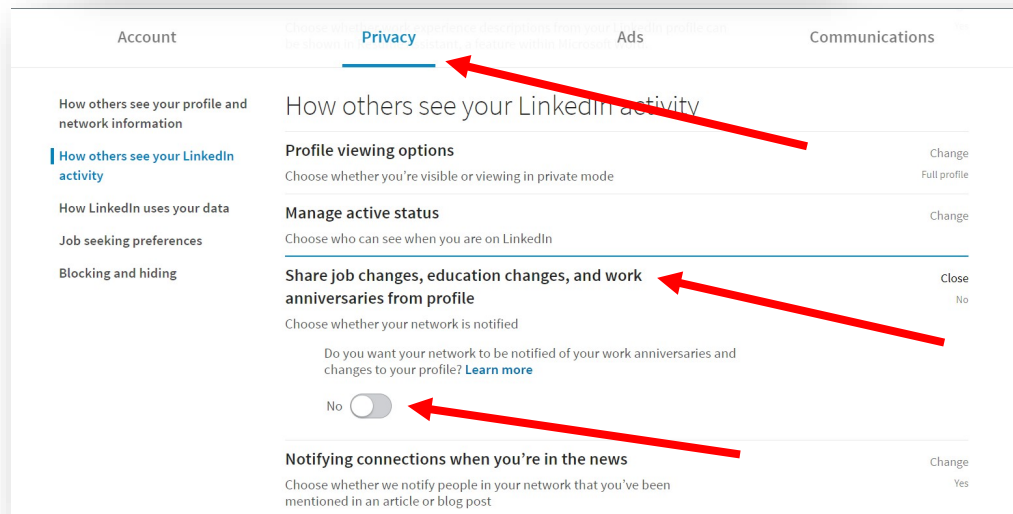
Account

Privacy

Ads

Communications

Choose whether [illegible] experience descriptions from your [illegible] profile can be shown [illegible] within Microsoft

Yes

How others see your profile and network information

How others see your LinkedIn activity

How LinkedIn uses your data

Job seeking preferences

Blocking and hiding

How others see your LinkedIn activity

Profile viewing options

Change

Choose whether you're visible or viewing in private mode

Full profile

Manage active status

Change

Choose who can see when you are on LinkedIn

Share job changes, education changes, and work anniversaries from profile

Close

No

Choose whether your network is notified

Do you want your network to be notified of your work anniversaries and changes to your profile? Learn more

No

Notifying connections when you're in the news

Change

Choose whether we notify people in your network that you've been mentioned in an article or blog post

Yes